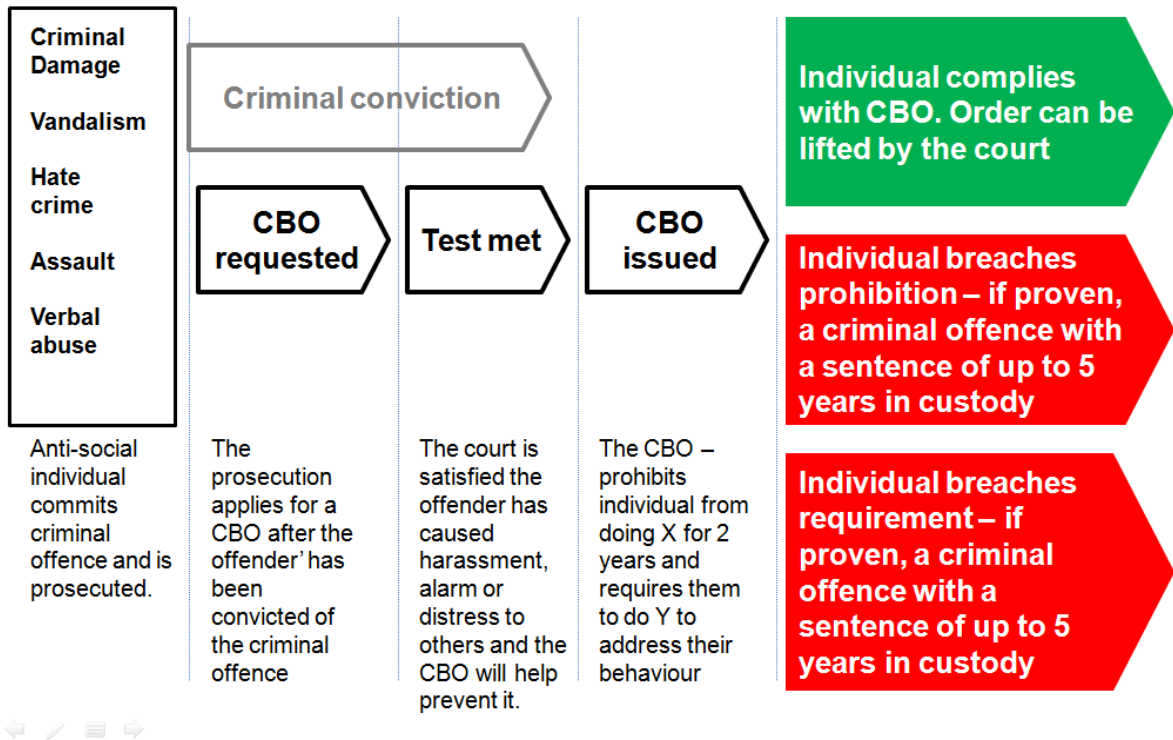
Criminal Damage

Vandalism

Hate crime

Assault

Verbal abuse

Anti-social individual commits criminal offence and is prosecuted.

Criminal conviction

CBO requested

The prosecution applies for a CBO after the offender' has been convicted of the criminal offence

Test met

The court is satisfied the offender has caused harassment, alarm or distress to others and the CBO will help prevent it.

CBO issued

The CBO – prohibits individual from doing X for 2 years and requires them to do Y to address their behaviour

Individual complies with CBO. Order can be lifted by the court

Individual breaches prohibition – if proven, a criminal offence with a sentence of up to 5 years in custody

Individual breaches requirement – if proven, a criminal offence with a sentence of up to 5 years in custody